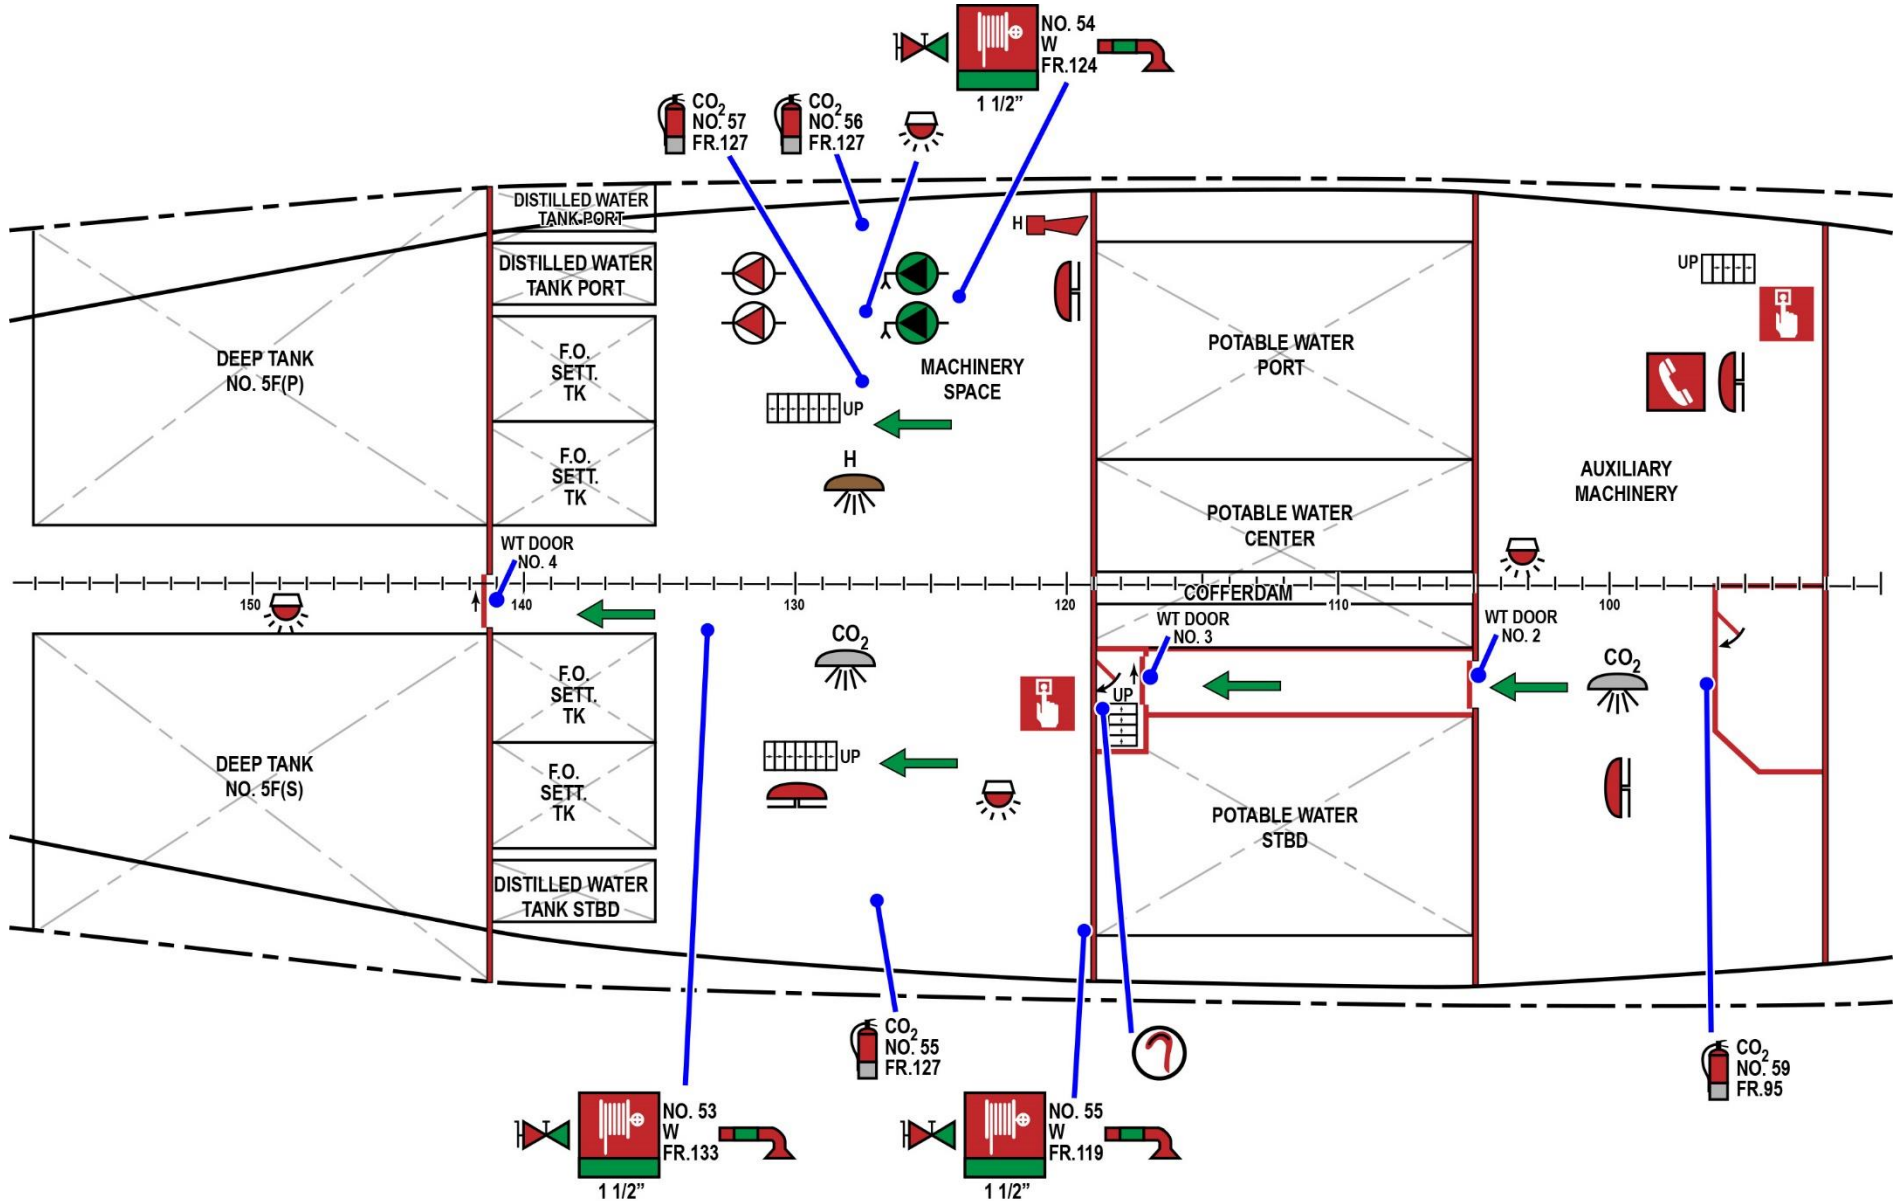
NO. 54
W
FR.124
1 1/2"

$CO_2$
NO. 57
FR.127

$CO_2$
NO. 56
FR.127

DISTILLED WATER TANK PORT

DISTILLED WATER TANK PORT

H

DEEP TANK NO. 5F(P)

F.O. SETT. TK

F.O. SETT. TK

MACHINERY SPACE

UP

H

POTABLE WATER PORT

POTABLE WATER CENTER

UP

AUXILIARY MACHINERY

WT DOOR NO. 4

150

140

130

120

COFFERDAM

110

100

WT DOOR NO. 3

WT DOOR NO. 2

$CO_2$

$CO_2$

UP

DEEP TANK NO. 5F(S)

F.O. SETT. TK

F.O. SETT. TK

UP

POTABLE WATER STBD

DISTILLED WATER TANK STBD

$CO_2$
NO. 55
FR.127

$CO_2$
NO. 59
FR.95

NO. 53
W
FR.133
1 1/2"

NO. 55
W
FR.119
1 1/2"